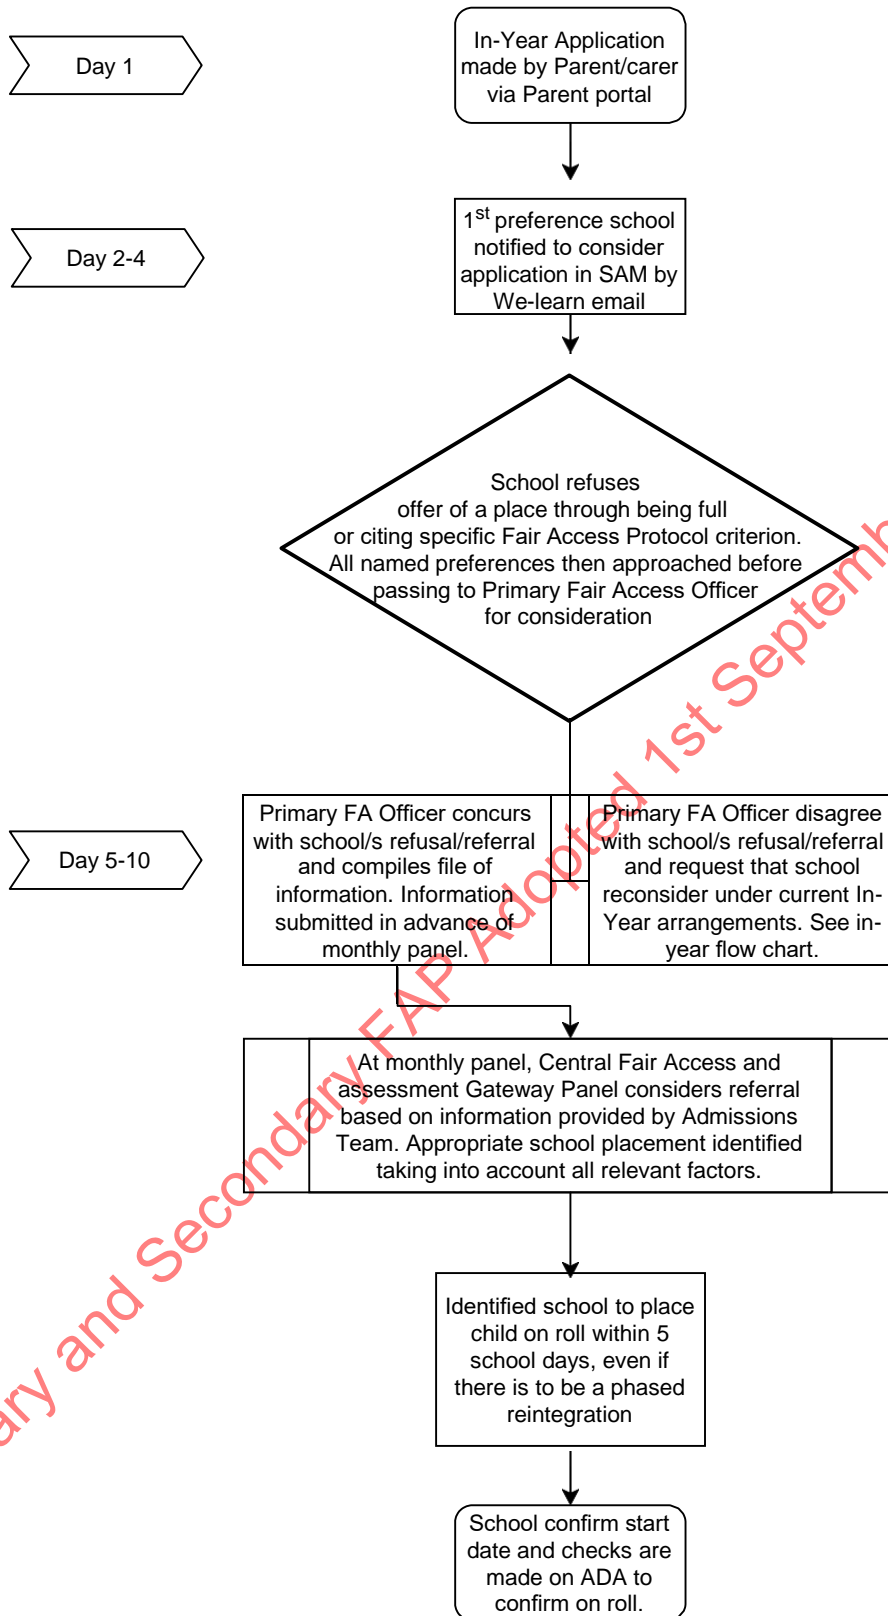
Day 1

In-Year Application made by Parent/carer via Parent portal

Day 2-4

$1^{st}$ preference school notified to consider application in SAM by We-learn email

School refuses offer of a place through being full or citing specific Fair Access Protocol criterion. All named preferences then approached before passing to Primary Fair Access Officer for consideration

Day 5-10

Primary FA Officer concurs with school/s refusal/referral and compiles file of information. Information submitted in advance of monthly panel.

Primary FA Officer disagree with school/s refusal/referral and request that school reconsider under current In-Year arrangements. See in-year flow chart.

At monthly panel, Central Fair Access and assessment Gateway Panel considers referral based on information provided by Admissions Team. Appropriate school placement identified taking into account all relevant factors.

Identified school to place child on roll within 5 school days, even if there is to be a phased reintegration

School confirm start date and checks are made on ADA to confirm on roll.

ary and Secondary FAP Adopted 1st Septemb